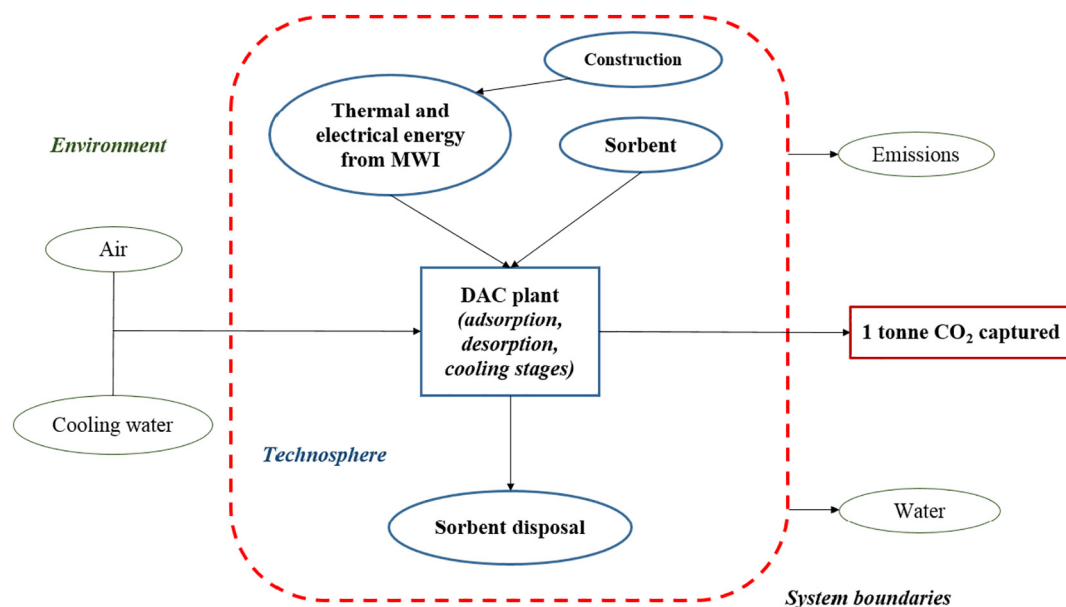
Construction

Thermal and electrical energy from MWI

Sorbent

Environment

Emissions

Air

DAC plant (adsorption, desorption, cooling stages)

1 tonne $CO_2$ captured

Cooling water

Technosphere

Water

Sorbent disposal

System boundaries